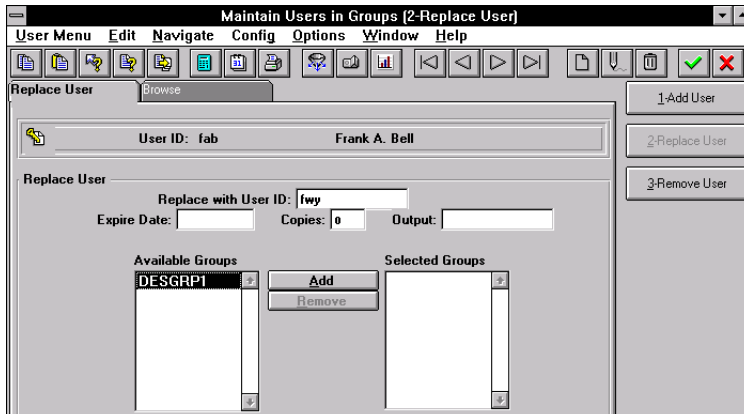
Maintain Users in Groups (2-Replace User)

User Menu Edit Navigate Config Options Window Help

Replace User

Browse

1-Add User

2-Replace User

3-Remove User

User ID: fab

Frank A. Bell

Replace User

Replace with User ID: fwy

Expire Date:

Copies: 0

Output:

Available Groups

DESGRP1

Add

Remove

Selected Groups